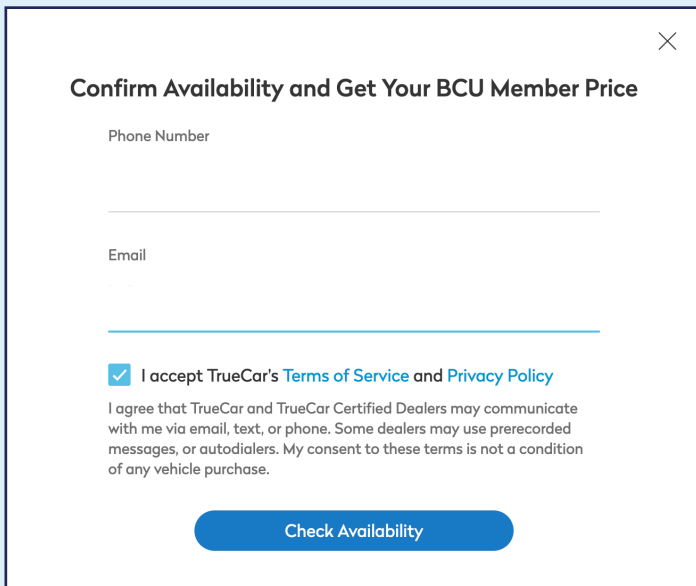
Confirm Availability and Get Your BCU Member Price

Phone Number

Email

I accept TrueCar's Terms of Service and Privacy Policy

I agree that TrueCar and TrueCar Certified Dealers may communicate with me via email, text, or phone. Some dealers may use prerecorded messages, or autodialers. My consent to these terms is not a condition of any vehicle purchase.

Check Availability